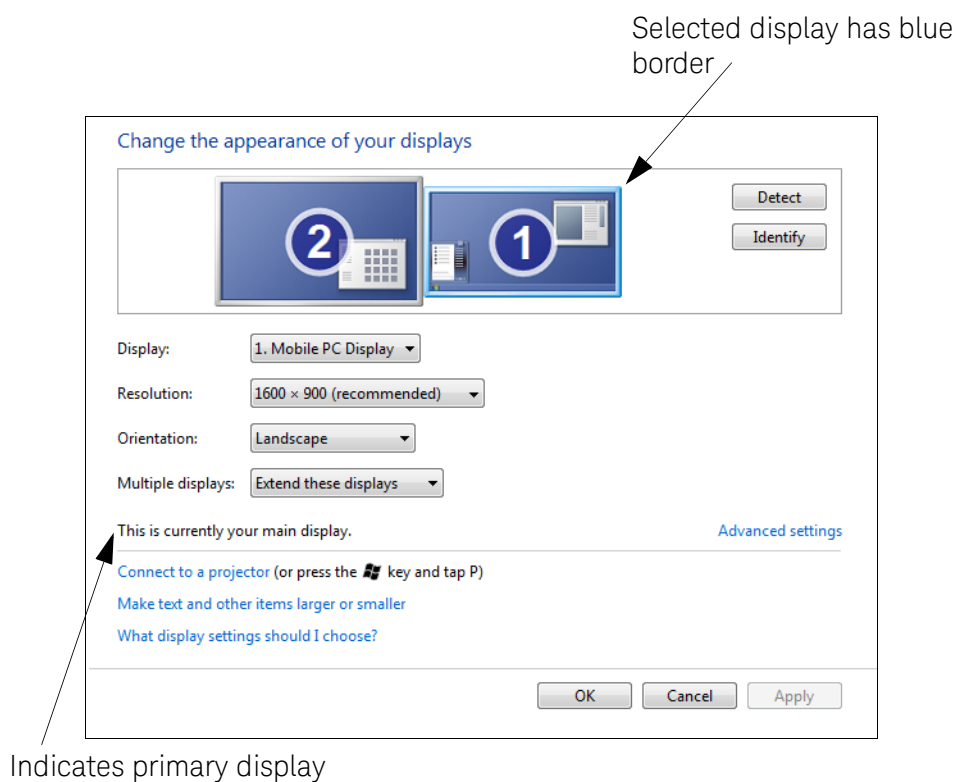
Selected display has blue border

Change the appearance of your displays

2

1

Detect

Identify

Display: 1. Mobile PC Display

Resolution: 1600 × 900 (recommended)

Orientation: Landscape

Multiple displays: Extend these displays

This is currently your main display.

Advanced settings

Connect to a projector (or press the key and tap P)

Make text and other items larger or smaller

What display settings should I choose?

OK

Cancel

Apply

Indicates primary display